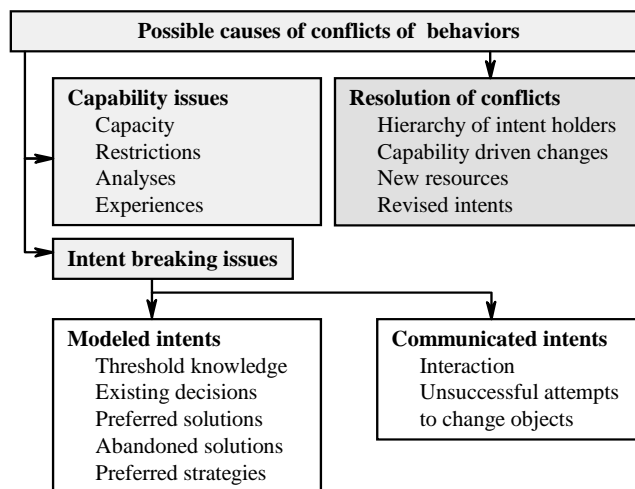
Possible causes of conflicts of behaviors

Capability issues
Capacity
Restrictions
Analyses
Experiences

Resolution of conflicts
Hierarchy of intent holders
Capability driven changes
New resources
Revised intents

Intent breaking issues

Modeled intents
Threshold knowledge
Existing decisions
Preferred solutions
Abandoned solutions
Preferred strategies

Communicated intents
Interaction
Unsuccessful attempts to change objects